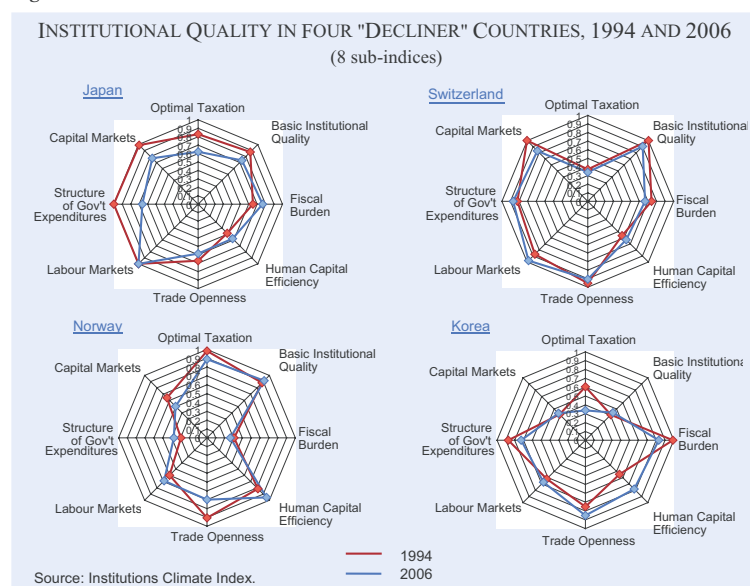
INSTITUTIONAL QUALITY IN FOUR "DECLINER" COUNTRIES, 1994 AND 2006
(8 sub-indices)

Japan

Optimal Taxation
Basic Institutional Quality
Fiscal Burden
Human Capital Efficiency
Trade Openness
Labour Markets
Structure of Gov't Expenditures
Capital Markets

1
0.9
0.8
0.7
0.6
0.5
0.4
0.3
0.2
0.1
0

Switzerland

Optimal Taxation
Basic Institutional Quality
Fiscal Burden
Human Capital Efficiency
Trade Openness
Labour Markets
Structure of Gov't Expenditures
Capital Markets

Norway

Optimal Taxation
Basic Institutional Quality
Fiscal Burden
Human Capital Efficiency
Trade Openness
Labour Markets
Structure of Gov't Expenditures
Capital Markets

Korea

Optimal Taxation
Basic Institutiona Quality
Fiscal Burden
Human Capital Efficiency
Trade Openness
Labour Markets
Structure of Gov't Expenditures
Capital Markets

1994
2006

Source: Institutions Climate Index.